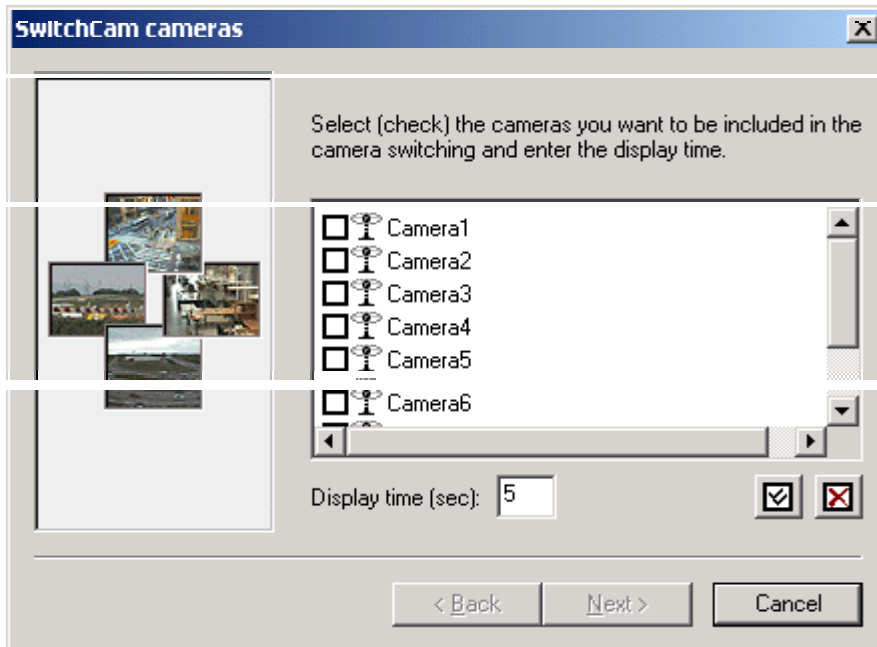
SwitchCam cameras

Select (check) the cameras you want to be included in the camera switching and enter the display time.

Camera1
Camera2
Camera3
Camera4
Camera5
Camera6

Display time (sec): 5

< Back
Next >
Cancel